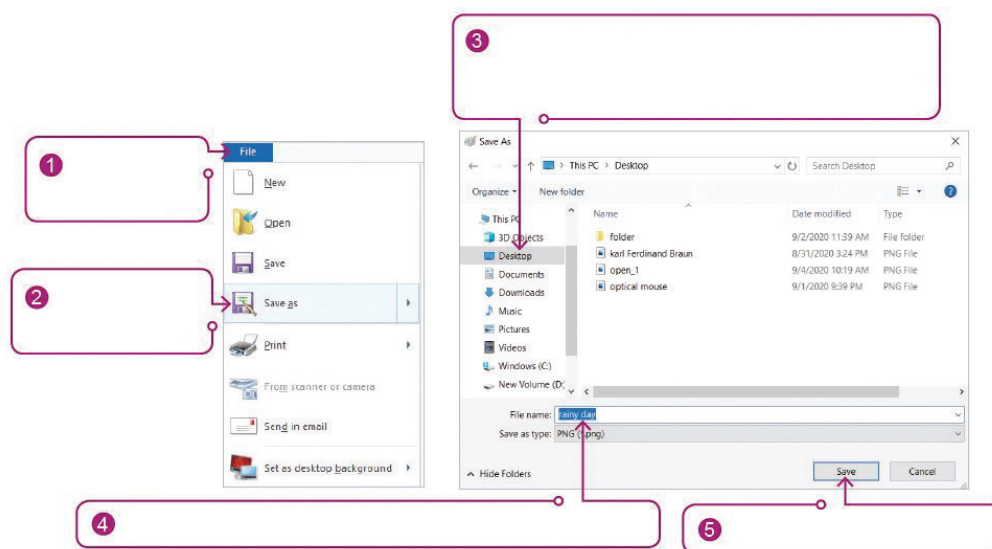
3

1

File

New

Open

Save

2

Save as

Print

From scanner or camera

Send in email

Set as desktop background

Save As

This PC > Desktop

Search Desktop

Organize ▾ New folder

| Name | Date modified | Type |
|---|---|---|
| folder | 9/2/2020 11:39 AM | File folder |
| karl Ferdinand Braun | 8/31/2020 3:24 PM | PNG File |
| open_1 | 9/4/2020 10:19 AM | PNG File |
| optical mouse | 9/1/2020 9:39 PM | PNG File |

This PC
3D Objects
Desktop
Documents
Downloads
Music
Pictures
Videos
Windows (C:)
New Volume (D:)

File name: rainy day

Save as type: PNG (*.png)

Hide Folders

Save

Cancel

4

5